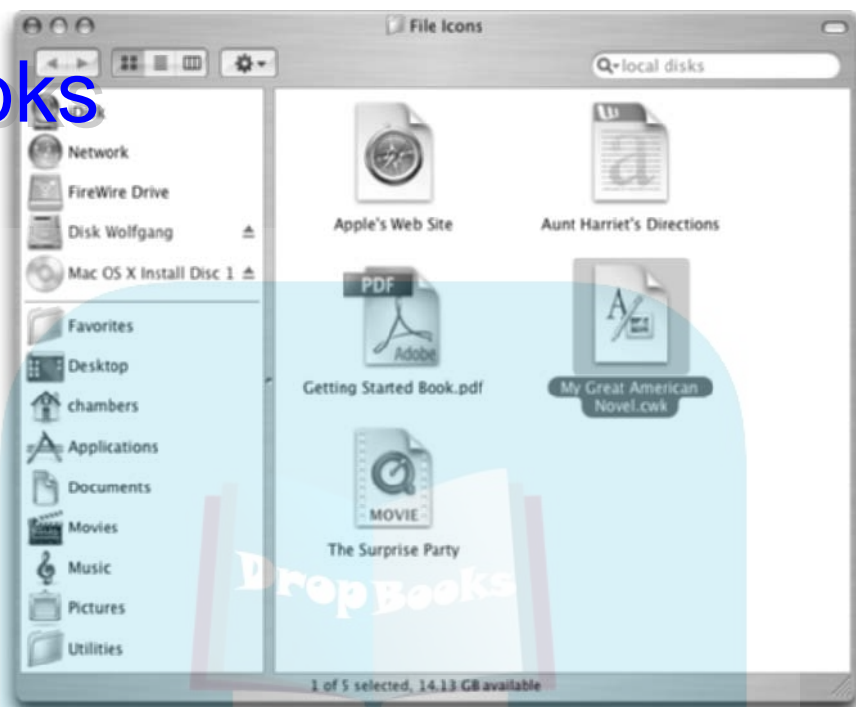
File Icons

oks

local disks

Disk

Network

FireWire Drive

Disk Wolfgang

Mac OS X Install Disc 1

Favorites

Desktop

chambers

Applications

Documents

Movies

Music

Pictures

Utilities

Apple's Web Site

W

Aunt Harriet's Directions

PDF

Adobe

Getting Started Book.pdf

My Great American Novel.cwk

MOVIE

The Surprise Party

DropBooks

1 of 5 selected, 14.13 GB available